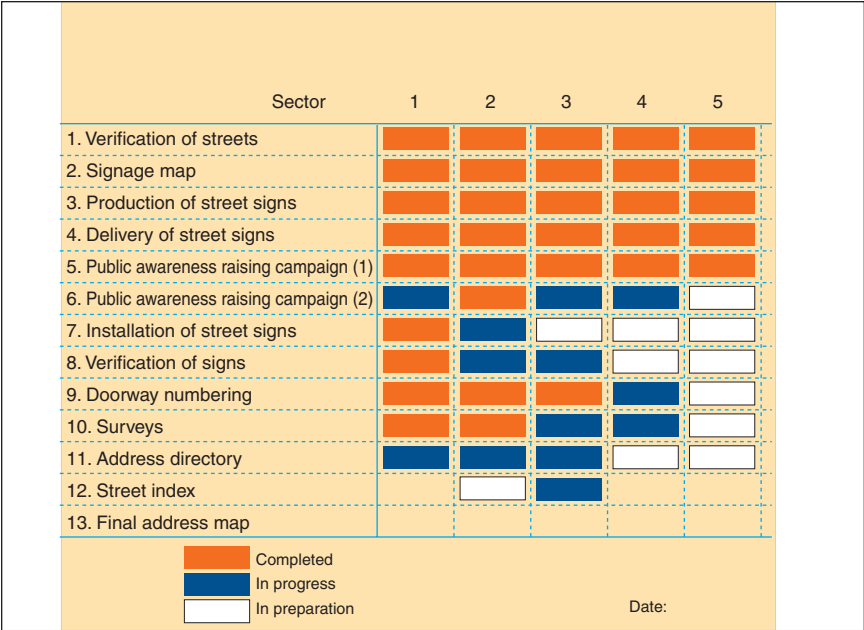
| Sector | 1 | 2 | 3 | 4 | 5 |
|---|---|---|---|---|---|
| 1. Verification of streets | | | | | |
| 2. Signage map | | | | | |
| 3. Production of street signs | | | | | |
| 4. Delivery of street signs | | | | | |
| 5. Public awareness raising campaign (1) | | | | | |
| 6. Public awareness raising campaign (2) | | | | | |
| 7. Installation of street signs | | | | | |
| 8. Verification of signs | | | | | |
| 9. Doorway numbering | | | | | |
| 10. Surveys | | | | | |
| 11. Address directory | | | | | |
| 12. Street index | | | | | |
| 13. Final address map | | | | | |

Completed
In progress
In preparation

Date: